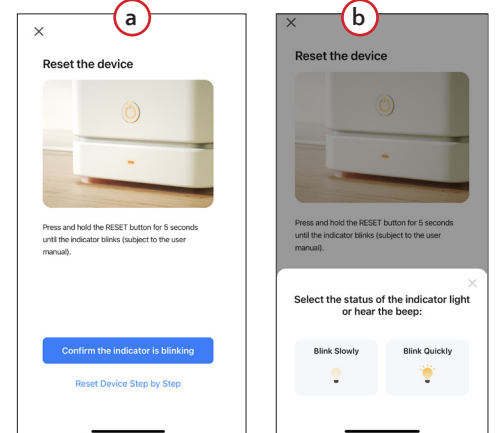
a

×

Reset the device

Press and hold the RESET button for 5 seconds until the indicator blinks (subject to the user manual).

Confirm the indicator is blinking

Reset Device Step by Step

b

×

Reset the device

Press and hold the RESET button for 5 seconds until the indicator blinks (subject to the user manual).

×

Select the status of the indicator light or hear the beep:

Blink Slowly

Blink Quickly